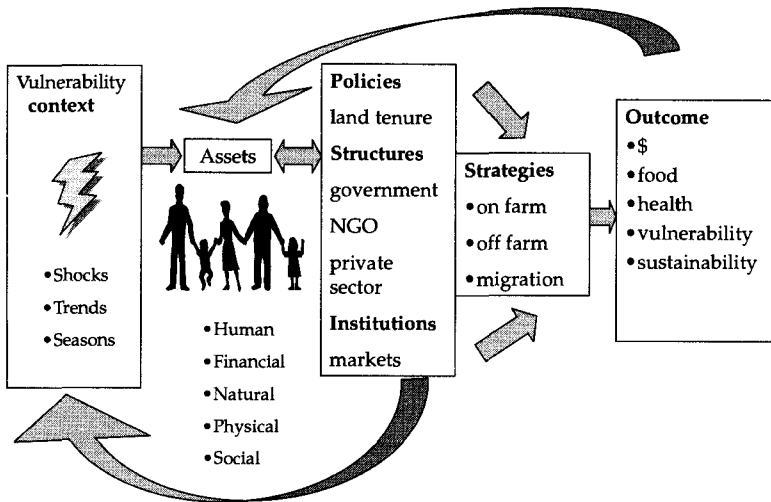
Vulnerability context

•Shocks
•Trends
•Seasons

Assets

•Human
•Financial
•Natural
•Physical
•Social

Policies
land tenure
Structures
government
NGO
private sector
Institutions
markets

Strategies
•on farm
•off farm
•migration

Outcome
•$
•food
•health
•vulnerability
•sustainability